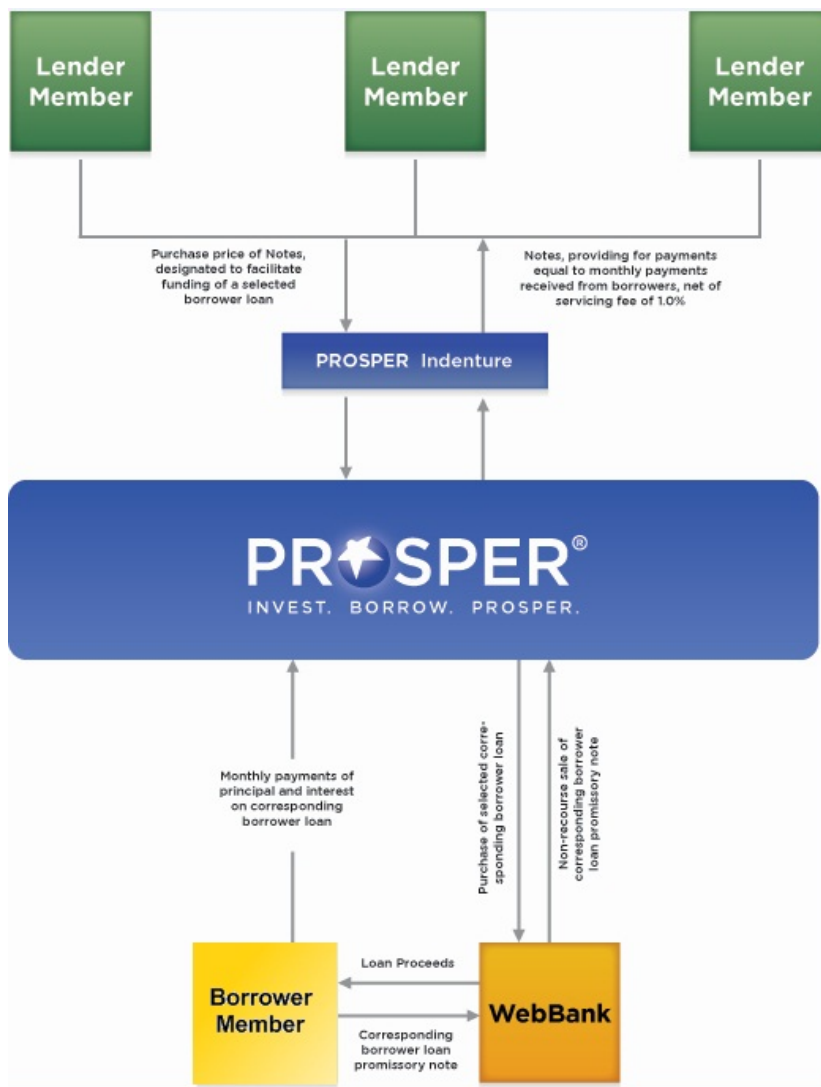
Lender Member

Lender Member

Lender Member

Purchase price of Notes, designated to facilitate funding of a selected borrower loan

Notes, providing for payments equal to monthly payments received from borrowers, net of servicing fee of 1.0%

PROSPER Indenture

PROSPER®
INVEST. BORROW. PROSPER.

Monthly payments of principal and interest on corresponding borrower loan

Purchase of selected corresponding borrower loan

Non-recourse sale of corresponding borrower loan promissory note

Borrower Member

Loan Proceeds

Corresponding borrower loan promissory note

WebBank